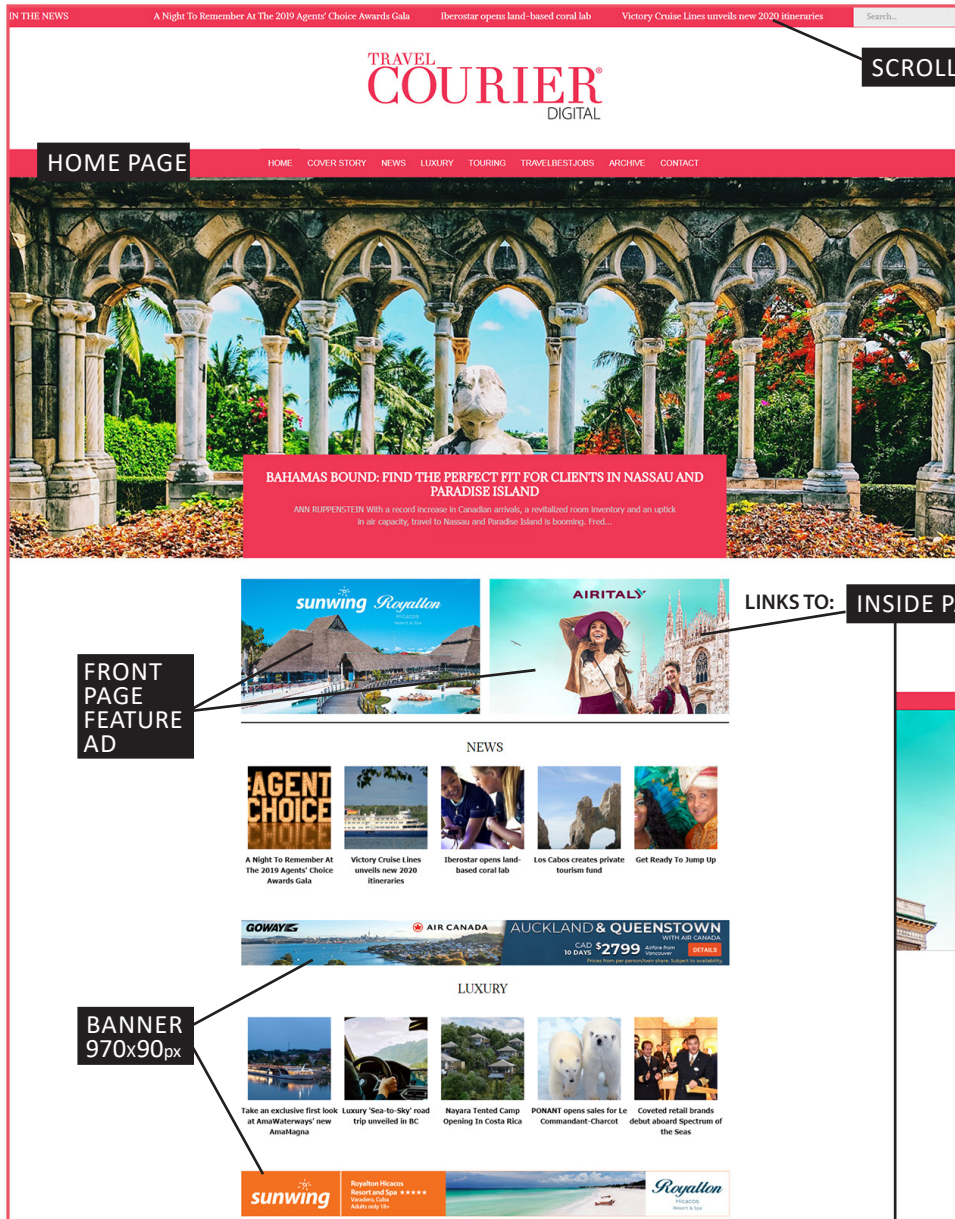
IN THE NEWS A Night To Remember At The 2019 Agents' Choice Awards Gala Iberostar opens land-based coral lab Victory Cruise Lines unveils new 2020 itineraries Search...

SCROLL

TRAVEL COURIER® DIGITAL

HOME PAGE

HOME COVER STORY NEWS LUXURY TOURING TRAVELBESTJOBS ARCHIVE CONTACT

BAHAMAS BOUND: FIND THE PERFECT FIT FOR CLIENTS IN NASSAU AND PARADISE ISLAND

ANN RUPPENSTEIN With a record increase in Canadian arrivals, a revitalized room inventory and an uptick in air capacity, travel to Nassau and Paradise Island is booming. Fred...

sunwing Royalton Hicacos Resort & Spa

AIRITALY

LINKS TO: INSIDE P

FRONT PAGE FEATURE AD

NEWS

AGENT CHOICE

A Night To Remember At The 2019 Agents' Choice Awards Gala

Victory Cruise Lines unveils new 2020 itineraries

Iberostar opens land-based coral lab

Los Cabos creates private tourism fund

Get Ready To Jump Up

GOWAY AIR CANADA AUCKLAND & QUEENSTOWN WITH AIR CANADA CAD 10 DAYS $2799 Airfare from Vancouver DETAILS Prices from per person/twin share. Subject to availability.

LUXURY

BANNER 970x90px

Take an exclusive first look at AmaWaterways' new AmaMagna

Luxury 'Sea-to-Sky' road trip unveiled in BC

Nayara Tented Camp Opening In Costa Rica

PONANT opens sales for Le Commandant-Charcot

Coveted retail brands debut aboard Spectrum of the Seas

sunwing Royalton Hicacos Resort and Spa ★★★★★ Varadero, Cuba Adults only 18+ Royalton Hicacos Resort & Spa